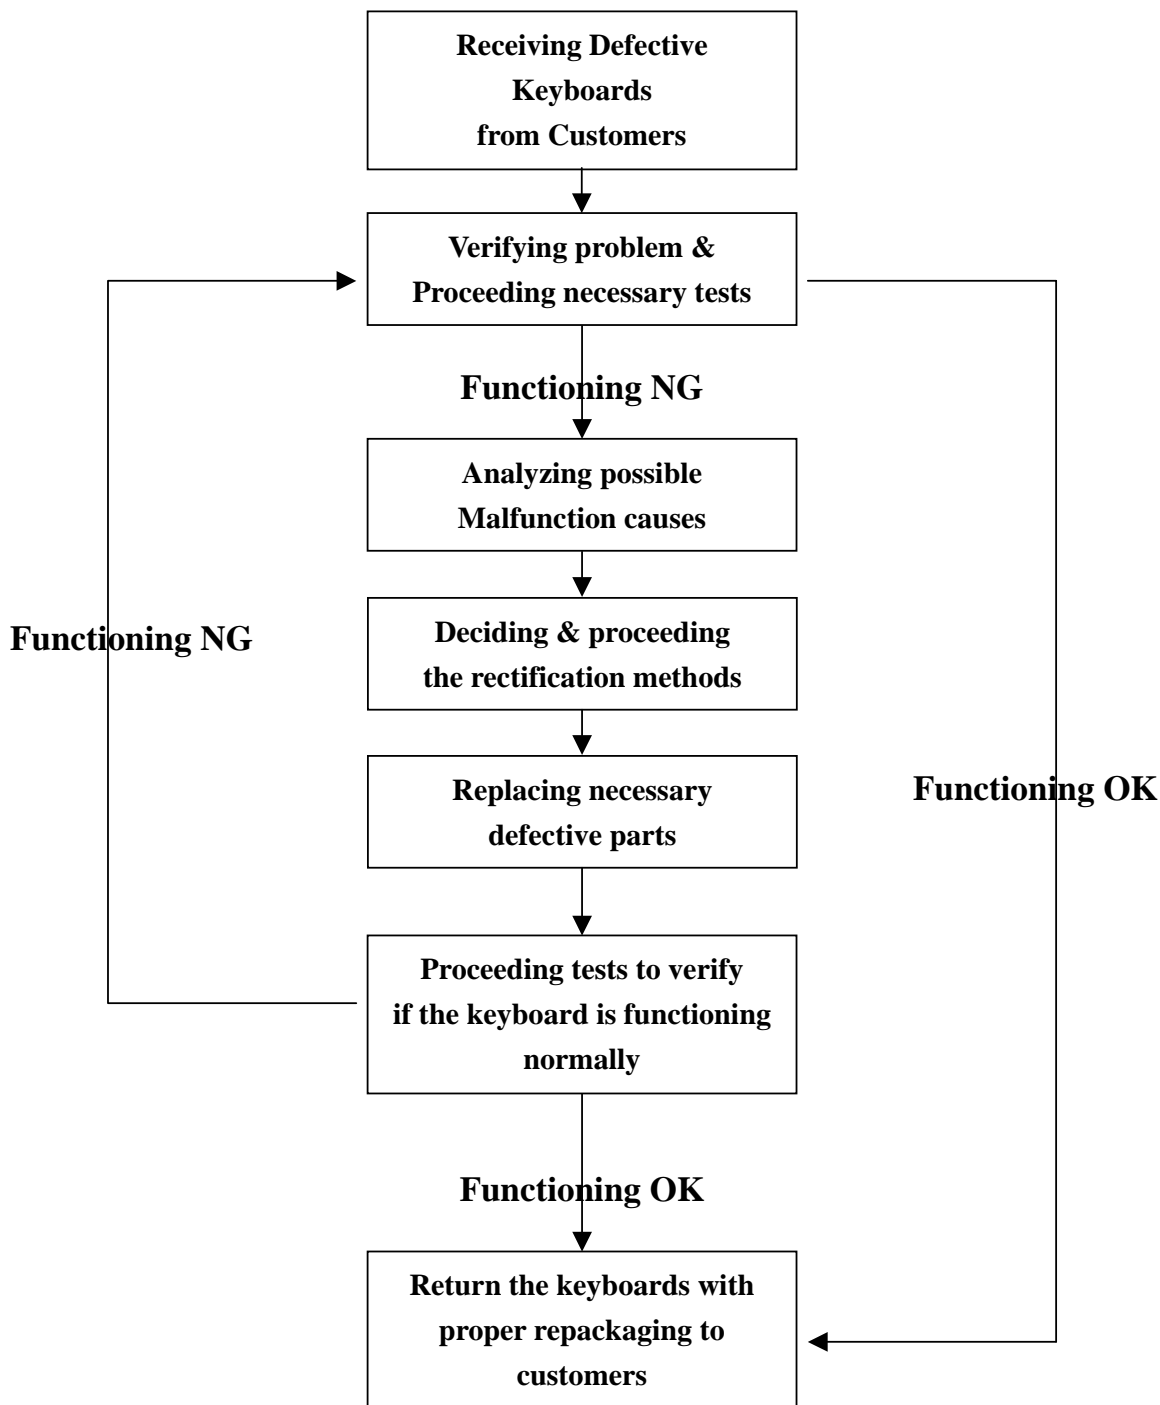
Receiving Defective Keyboards from Customers

Verifying problem & Proceeding necessary tests

Functioning NG

Analyzing possible Malfunction causes

Functioning NG

Deciding & proceeding the rectification methods

Replacing necessary defective parts

Functioning OK

Proceeding tests to verify if the keyboard is functioning normally

Functioning OK

Return the keyboards with proper repackaging to customers